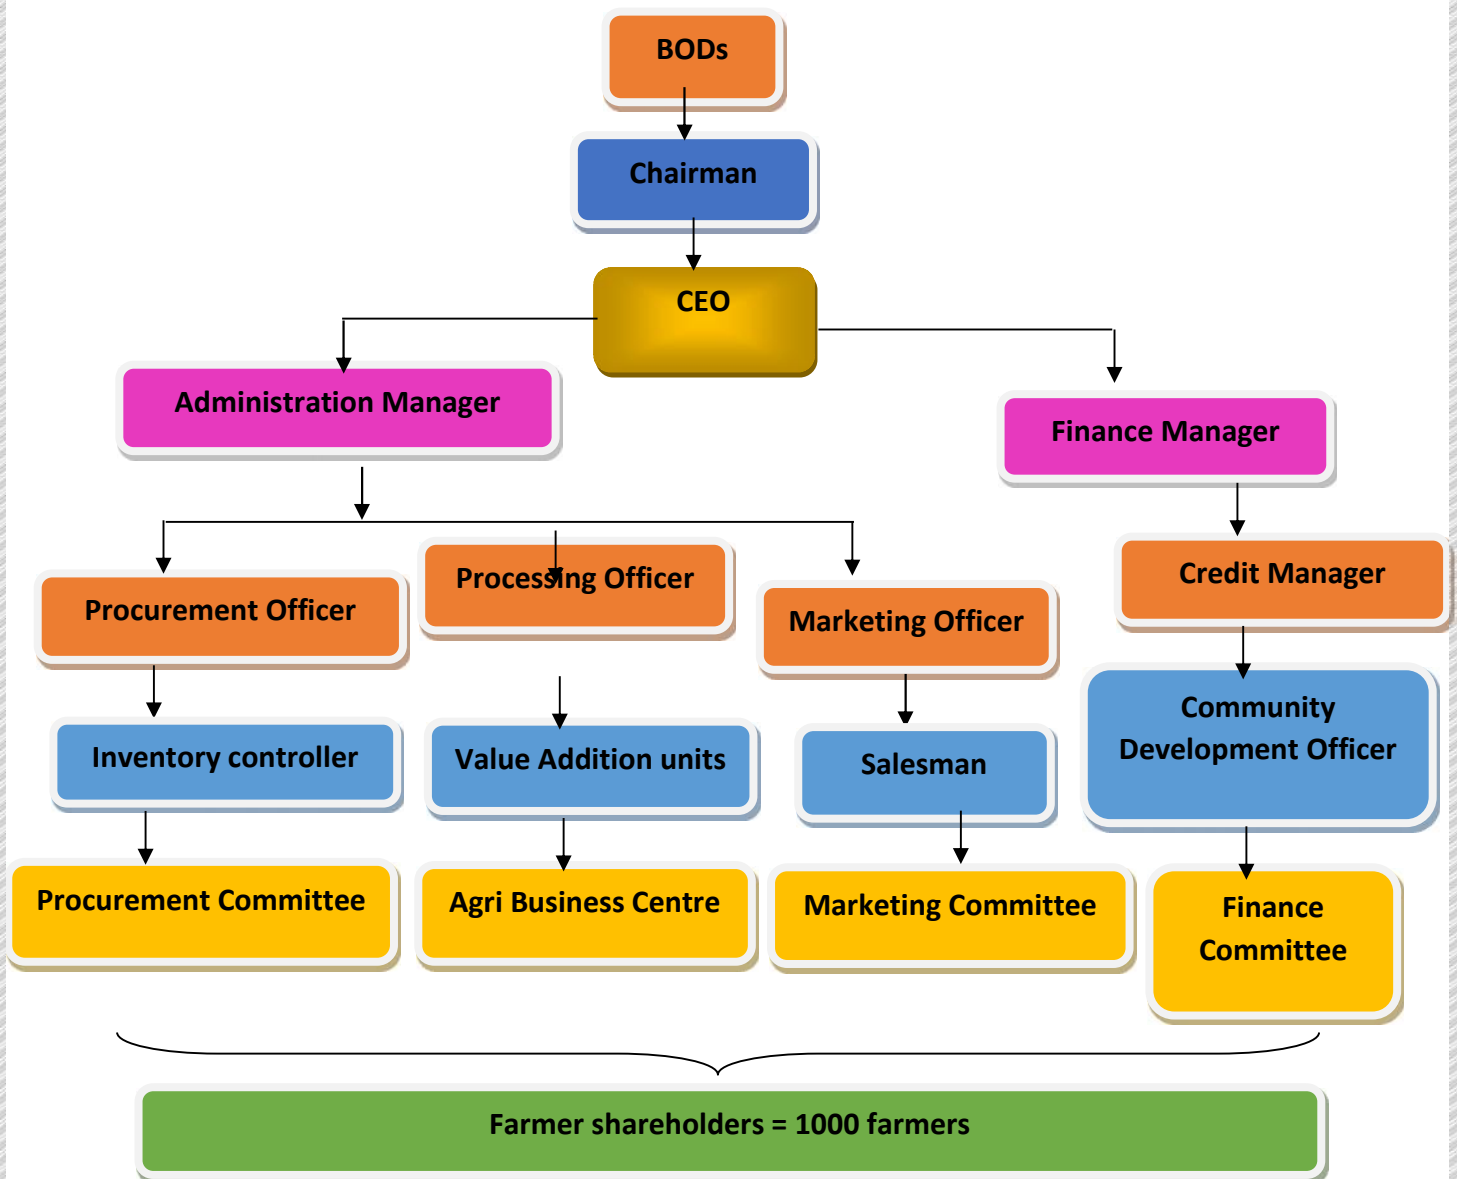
BODs

Chairman

CEO

Administration Manager

Finance Manager

Procurement Officer

Processing Officer

Marketing Officer

Credit Manager

Inventory controller

Value Addition units

Salesman

Community Development Officer

Procurement Committee

Agri Business Centre

Marketing Committee

Finance Committee

Farmer shareholders = 1000 farmers